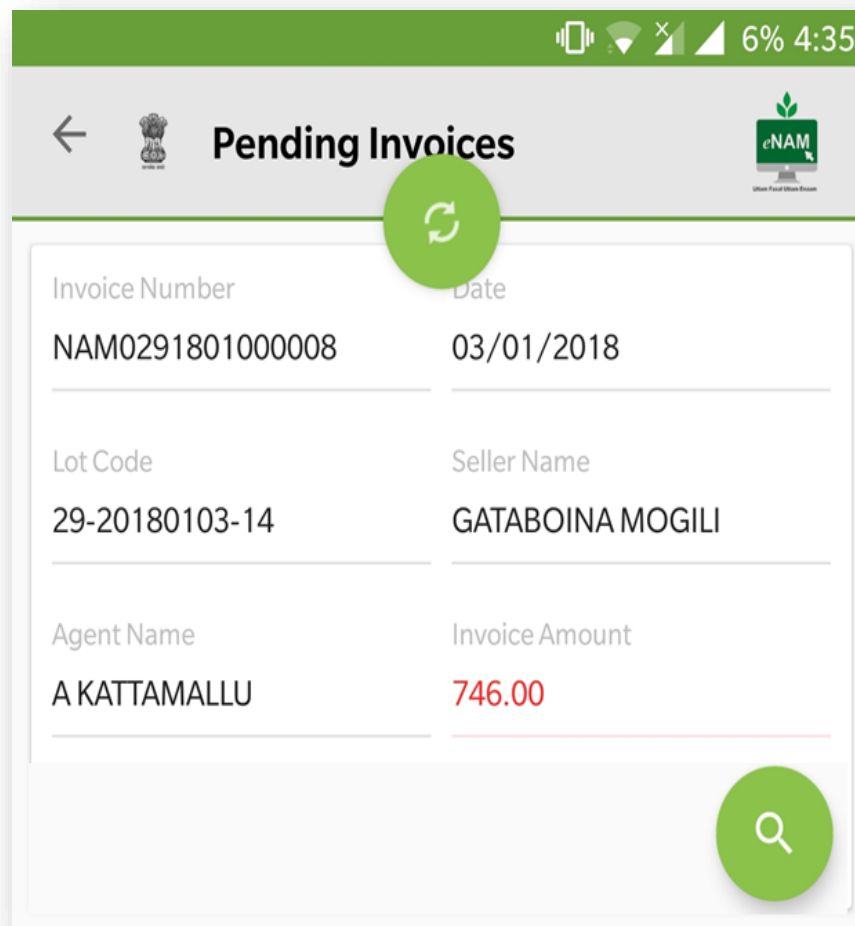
6% 4:35

Pending Invoices

eNAM

Uttam Fasal Uttam Daam

Invoice Number
NAM0291801000008

Date
03/01/2018

Lot Code
29-20180103-14

Seller Name
GATABOINA MOGILI

Agent Name
A KATTAMALLU

Invoice Amount
746.00